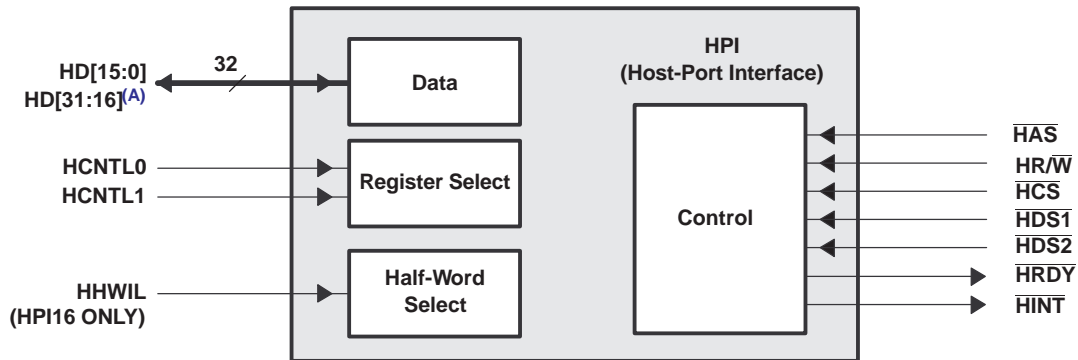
HD[15:0]
HD[31:16]$^{(A)}$

32

Data

HPI
(Host-Port Interface)

HCNTL0
HCNTL1

Register Select

Control

HHWIL
(HPI16 ONLY)

Half-Word Select

$\overline{HAS}$
$HR/\overline{W}$
$\overline{HCS}$
$\overline{HDS1}$
$\overline{HDS2}$
$\overline{HRDY}$
$\overline{HINT}$